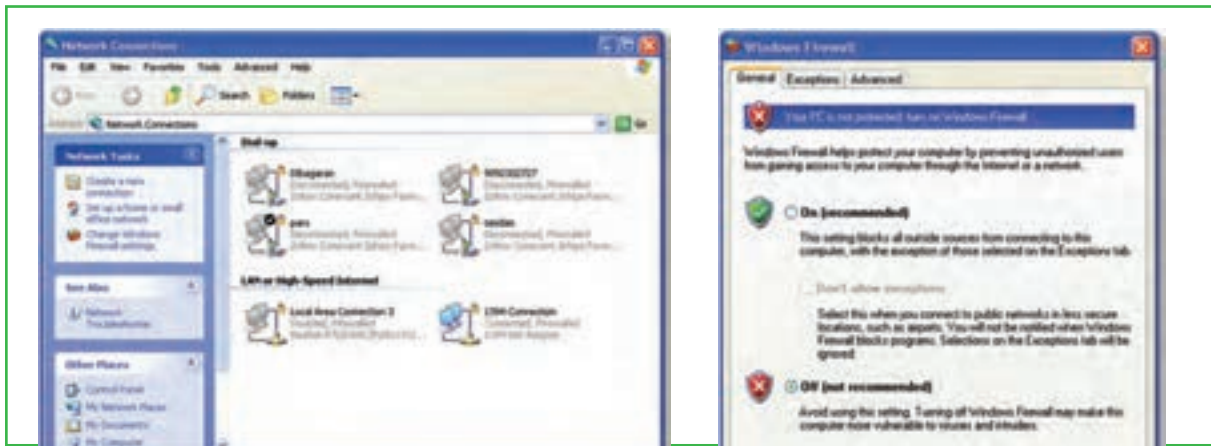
Network Connections

File Edit View Favorites Tools Advanced Help

Back Search Folders

Address Network Connections Go

Network Tasks

Create a new connection

Set up a home or small office network

Change Windows Firewall settings

See Also

Network Troubleshooter

Other Places

Control Panel

My Network Places

My Documents

My Computer

Dial-up

Dibagaran
Disconnected, Firewalled
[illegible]

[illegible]
Disconnected, Firewalled
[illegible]

pars
Disconnected, Firewalled
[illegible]

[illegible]
Disconnected, Firewalled
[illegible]

LAN or High-Speed Internet

Local Area Connection 3
Disabled, Firewalled
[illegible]

1394 Connection
Connected, Firewalled
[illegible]

Windows Firewall

General Exceptions Advanced

Your PC is not protected: turn on Windows Firewall

Windows Firewall helps protect your computer by preventing unauthorized users from gaining access to your computer through the Internet or a network.

On (recommended)

This setting blocks all outside sources from connecting to this computer, with the exception of those selected on the Exceptions tab.

Don't allow exceptions

Select this when you connect to public networks in less secure locations, such as airports. You will not be notified when Windows Firewall blocks programs. Selections on the Exceptions tab will be ignored.

Off (not recommended)

Avoid using this setting. Turning off Windows Firewall may make this computer more vulnerable to viruses and intruders.